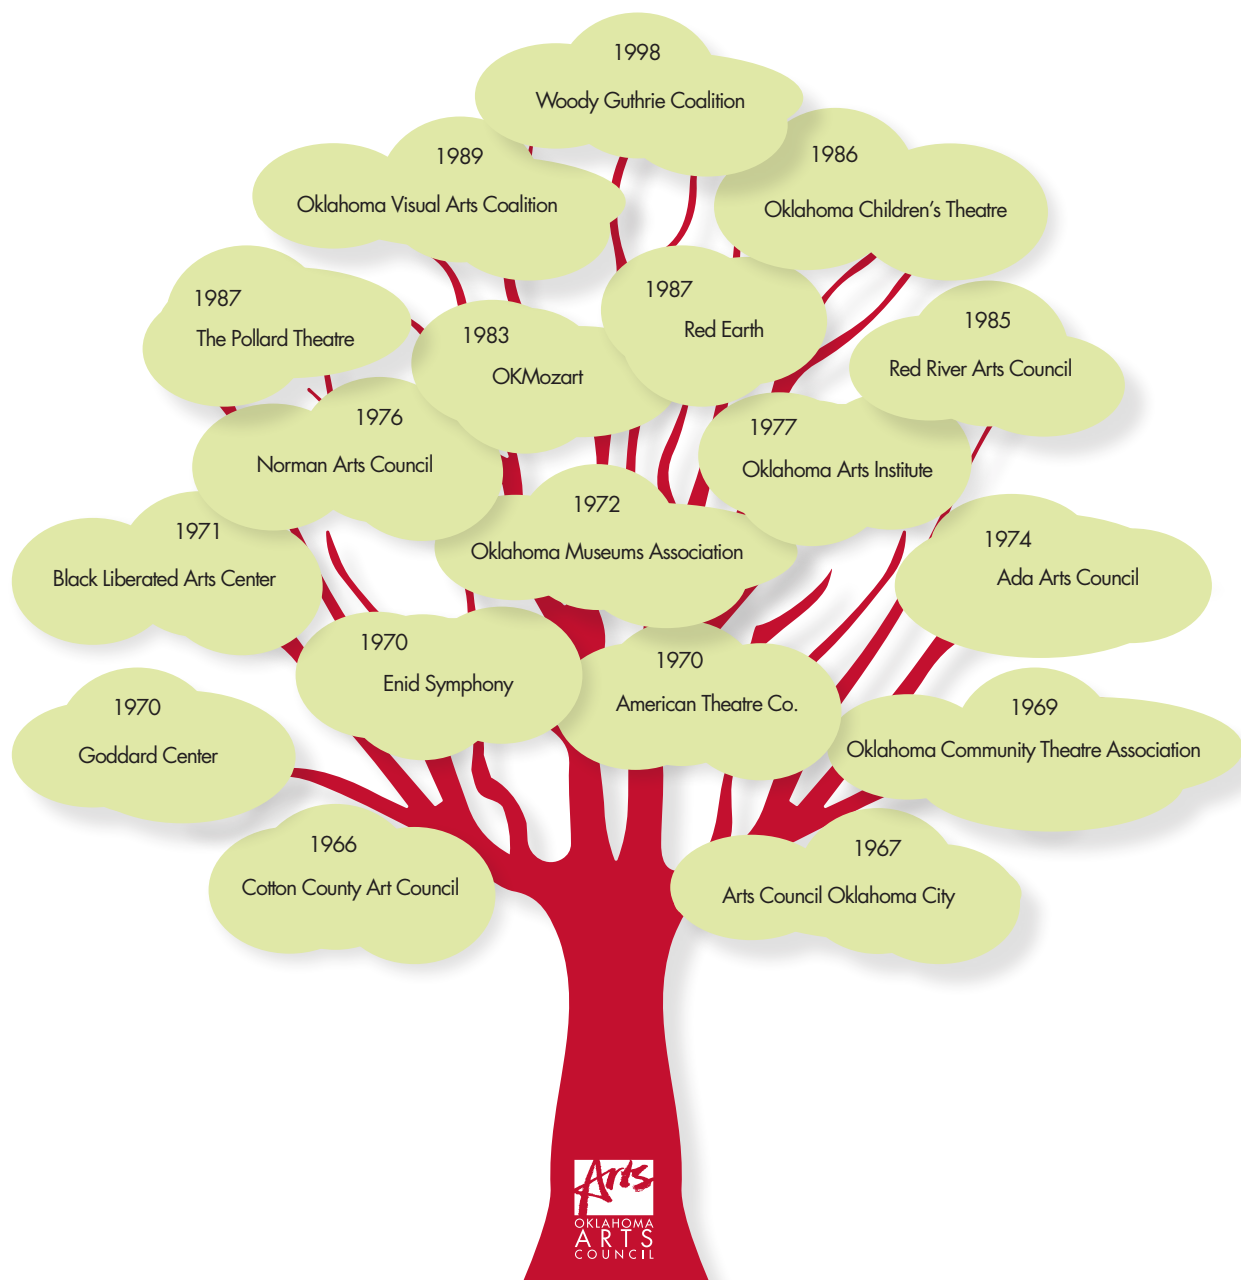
1998
Woody Guthrie Coalition

1989
Oklahoma Visual Arts Coalition

1986
Oklahoma Children's Theatre

1987
The Pollard Theatre

1983
OKMozart

1987
Red Earth

1985
Red River Arts Council

1976
Norman Arts Council

1977
Oklahoma Arts Institute

1971
Black Liberated Arts Center

1972
Oklahoma Museums Association

1974
Ada Arts Council

1970
Enid Symphony

1970
American Theatre Co.

1970
Goddard Center

1969
Oklahoma Community Theatre Association

1966
Cotton County Art Council

1967
Arts Council Oklahoma City

Arts
OKLAHOMA
ARTS
COUNCIL